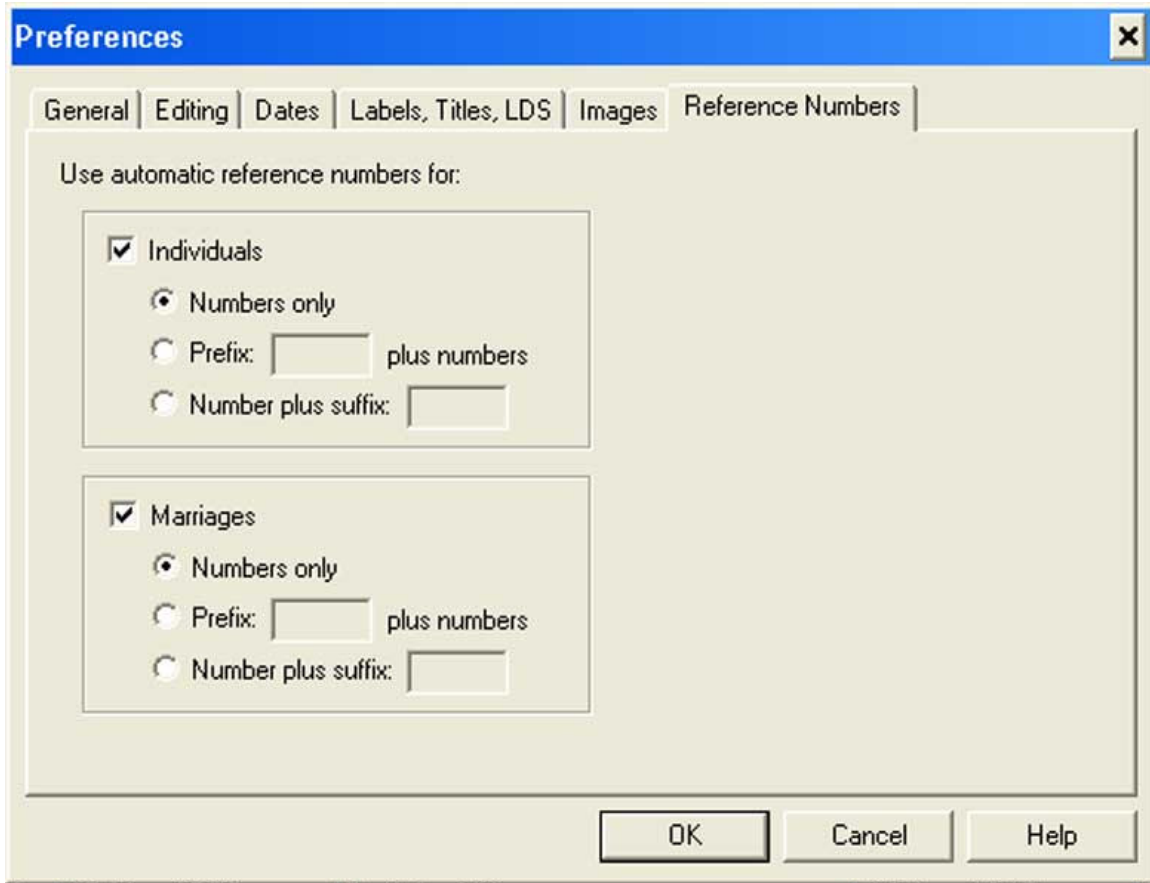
Preferences

×

General | Editing | Dates | Labels, Titles, LDS | Images | Reference Numbers

Use automatic reference numbers for:

Individuals

Numbers only

Prefix: plus numbers

Number plus suffix:

Marriages

Numbers only

Prefix: plus numbers

Number plus suffix:

OK

Cancel

Help